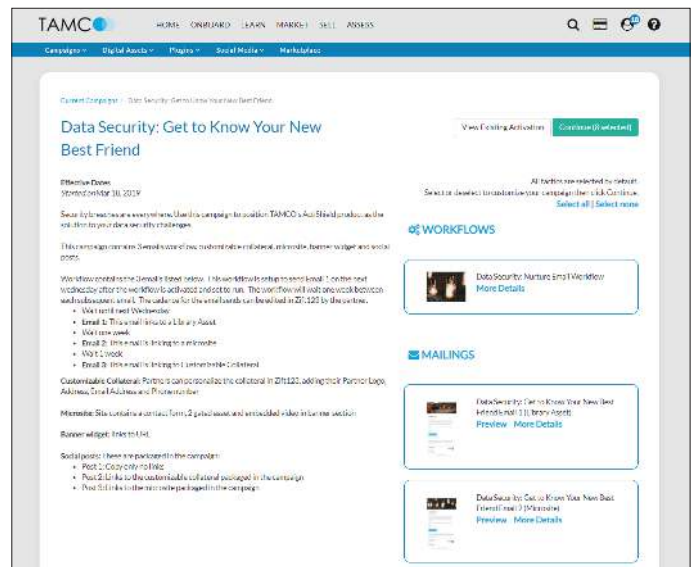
TAMCO HOME ONBOARD LEARN MARKET SELL ASSESS

Campaigns Digital Assets Plugins Social Media Marketplace

Current Campaigns / Data Security: Get to Know Your New Best Friend

Data Security: Get to Know Your New Best Friend

View Existing Activation Continue (Selected)

Effective Dates
Started on Mar 18, 2019

Security threats are everywhere. Use this campaign to position TAMCO's Anti Shield product as the solution to your data security challenges.

This campaign contains 3 emails, one workflow, customizable collateral, microsite, banner widget and social posts.

Workflow: contains the 3 emails listed below. This workflow is setup to send Email 1 on the next wednesday after the workflow is activated and set to run. The workflow will wait one week between each subsequent email. The cadence for the email sends can be edited in Zift123 by the partner.
• Wait until next Wednesday
• Email 1: This email links to a Library Asset
• Wait one week
• Email 2: This email is linking to a microsite
• Wait 1 week
• Email 3: This email is linking to Customizable Collateral

Customizable Collateral: Partners can personalize the collateral in Zift123, adding their Partner Logo, Address, Email Address and Phone number.

Microsite: Site contains a contact form, 2 gated asset and embedded video in banner section

Banner widget: links to URL

Social posts: These are packaged in the campaign:
• Post 1: Copy only no links
• Post 2: Links to the customizable collateral packaged in the campaign
• Post 3: Links to the microsite packaged in the campaign

All tactics are selected by default.
Select or deselect to customize your campaign then click Continue.
Select all | Select none

WORKFLOWS

Data Security: Nurture Email Workflow
More Details

MAILINGS

Data Security: Get to Know Your New Best Friend Email 1 (Library Asset)
Preview More Details

Data Security: Get to Know Your New Best Friend Email 2 (Microsite)
Preview More Details